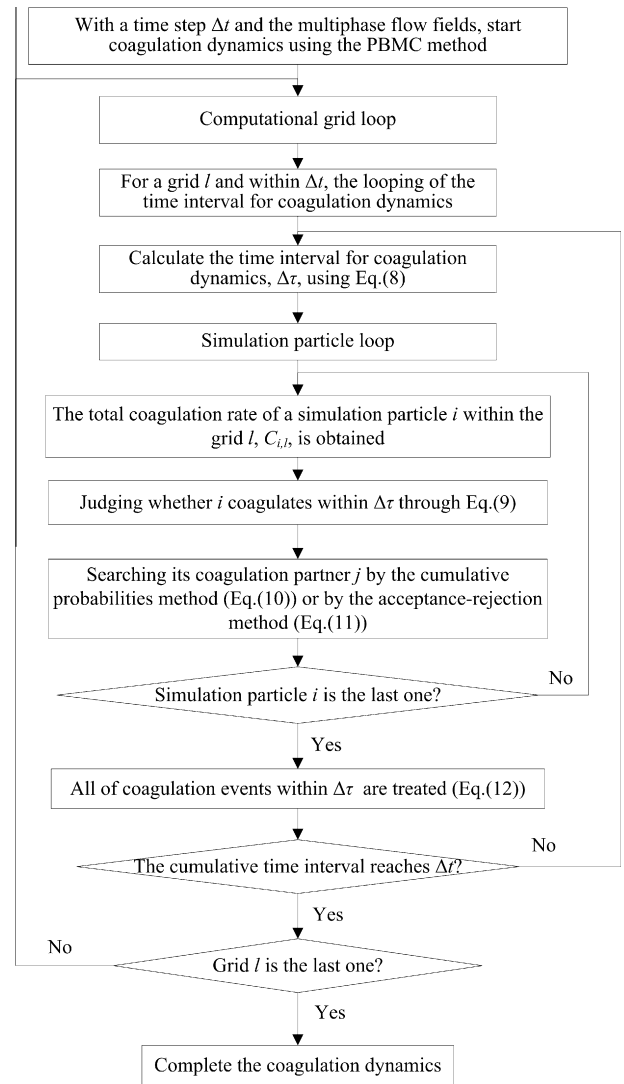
With a time step $\Delta t$ and the multiphase flow fields, start coagulation dynamics using the PBMC method

Computational grid loop

For a grid $l$ and within $\Delta t$, the looping of the time interval for coagulation dynamics

Calculate the time interval for coagulation dynamics, $\Delta\tau$, using Eq.(8)

Simulation particle loop

The total coagulation rate of a simulation particle $i$ within the grid $l$, $C_{i,l}$, is obtained

Judging whether $i$ coagulates within $\Delta\tau$ through Eq.(9)

Searching its coagulation partner $j$ by the cumulative probabilities method (Eq.(10)) or by the acceptance-rejection method (Eq.(11))

Simulation particle $i$ is the last one?

No

Yes

All of coagulation events within $\Delta\tau$ are treated (Eq.(12))

The cumulative time interval reaches $\Delta t$?

No

Yes

No

Grid $l$ is the last one?

Yes

Complete the coagulation dynamics